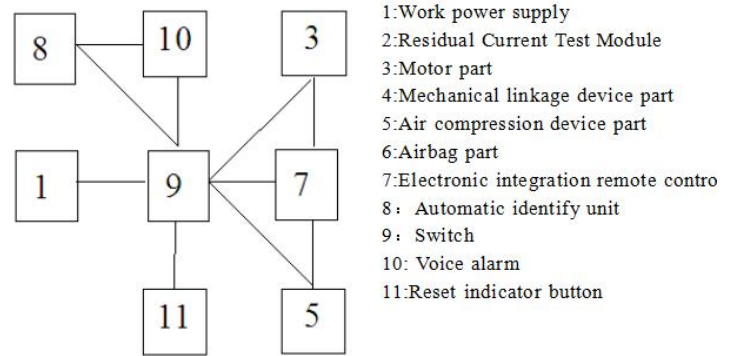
8
10
3
1
9
7
11
5

1:Work power supply
2:Residual Current Test Module
3:Motor part
4:Mechanical linkage device part
5:Air compression device part
6:Airbag part
7:Electronic integration remote contro
8： Automatic identify unit
9： Switch
10: Voice alarm
11:Reset indicator button